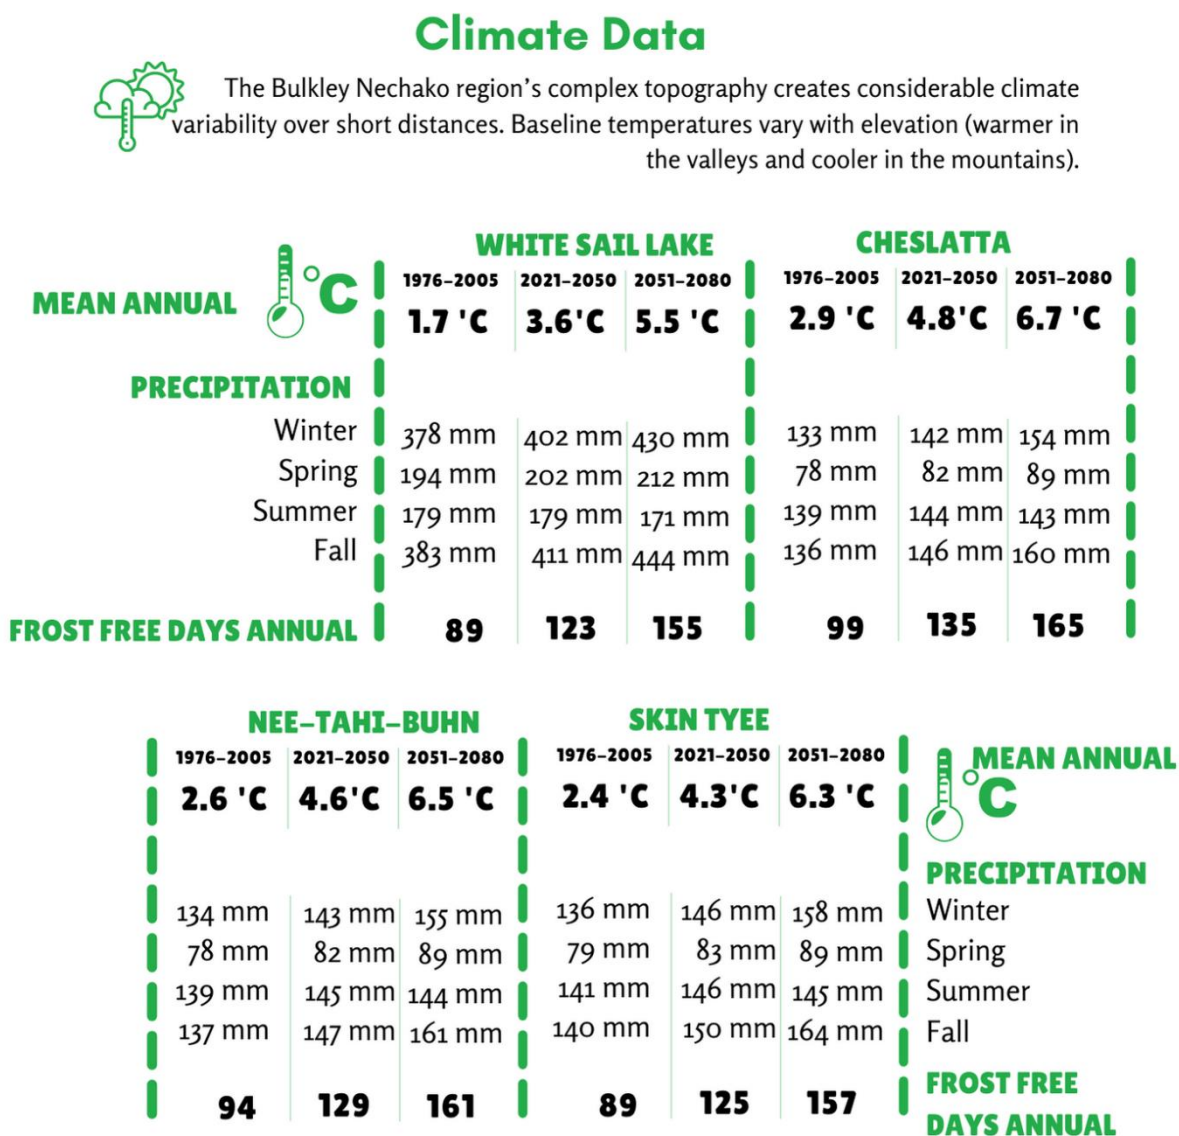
Climate Data

The Bulkley Nechako region's complex topography creates considerable climate variability over short distances. Baseline temperatures vary with elevation (warmer in the valleys and cooler in the mountains).

| | WHITE SAIL LAKE 1976-2005 | 2021-2050 | 2051-2080 | CHESLATTA 1976-2005 | 2021-2050 | 2051-2080 |
|---|---|---|---|---|---|---|
| MEAN ANNUAL °C | 1.7 'C | 3.6'C | 5.5 'C | 2.9 'C | 4.8'C | 6.7 'C |
| PRECIPITATION | | | | | | |
| Winter | 378 mm | 402 mm | 430 mm | 133 mm | 142 mm | 154 mm |
| Spring | 194 mm | 202 mm | 212 mm | 78 mm | 82 mm | 89 mm |
| Summer | 179 mm | 179 mm | 171 mm | 139 mm | 144 mm | 143 mm |
| Fall | 383 mm | 411 mm | 444 mm | 136 mm | 146 mm | 160 mm |
| FROST FREE DAYS ANNUAL | 89 | 123 | 155 | 99 | 135 | 165 |

| NEE-TAHI-BUHN 1976-2005 | 2021-2050 | 2051-2080 | SKIN TYEE 1976-2005 | 2021-2050 | 2051-2080 | |
|---|---|---|---|---|---|---|
| 2.6 'C | 4.6'C | 6.5 'C | 2.4 'C | 4.3'C | 6.3 'C | MEAN ANNUAL °C |
| | | | | | | PRECIPITATION |
| 134 mm | 143 mm | 155 mm | 136 mm | 146 mm | 158 mm | Winter |
| 78 mm | 82 mm | 89 mm | 79 mm | 83 mm | 89 mm | Spring |
| 139 mm | 145 mm | 144 mm | 141 mm | 146 mm | 145 mm | Summer |
| 137 mm | 147 mm | 161 mm | 140 mm | 150 mm | 164 mm | Fall |
| 94 | 129 | 161 | 89 | 125 | 157 | FROST FREE DAYS ANNUAL |